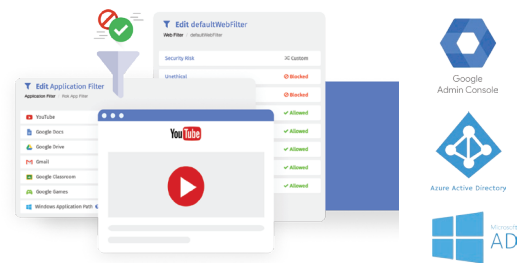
Edit defaultWebFilter

Web Filter | defaultWebFilter

| | |
|---|---|
| Security Risk | Custom |
| Unethical | Blocked |
| | Blocked |
| | Allowed |
| | Allowed |
| | Allowed |
| | Allowed |
| | Allowed |

Edit Application Filter

Application Filter | Mac App Filter

YouTube
Google Docs
Google Drive
Gmail
Google Classroom
Google Games
Windows Application Path

YouTube

Google Admin Console

Azure Active Directory

Microsoft AD